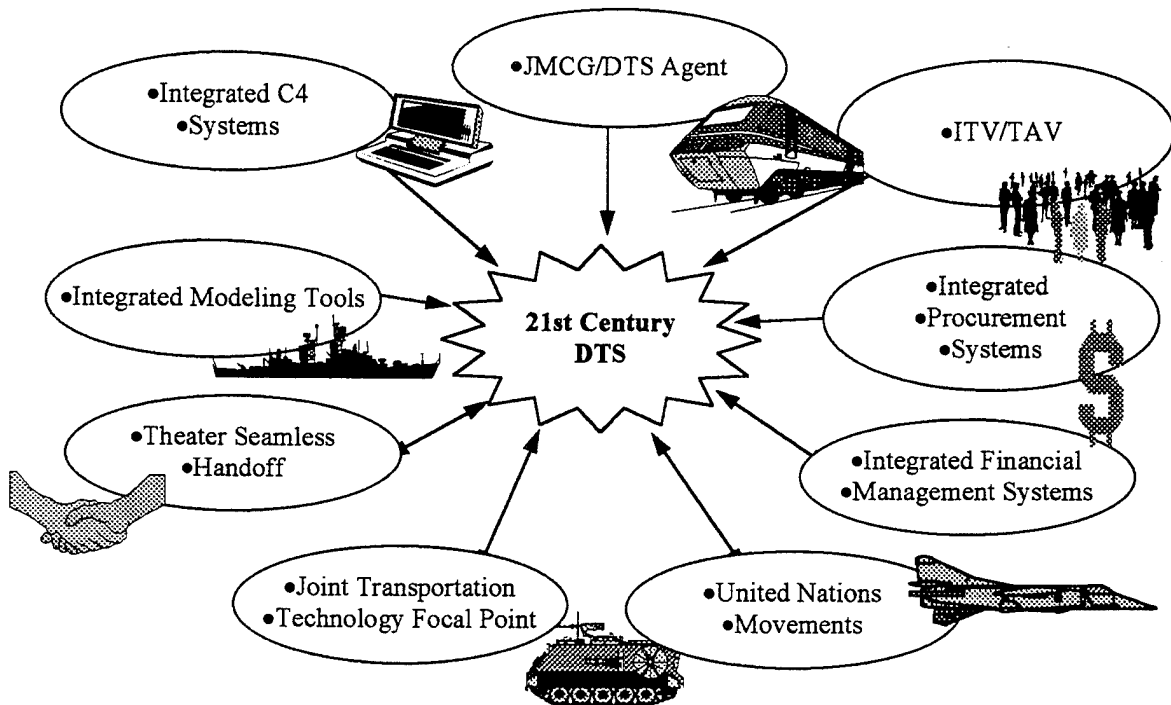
•JMCG/DTS Agent

•Integrated C4
•Systems

•ITV/TAV

•Integrated Modeling Tools

21st Century
DTS

•Integrated
•Procurement
•Systems

•Theater Seamless
•Handoff

•Integrated Financial
•Management Systems

•Joint Transportation
•Technology Focal Point

•United Nations
•Movements